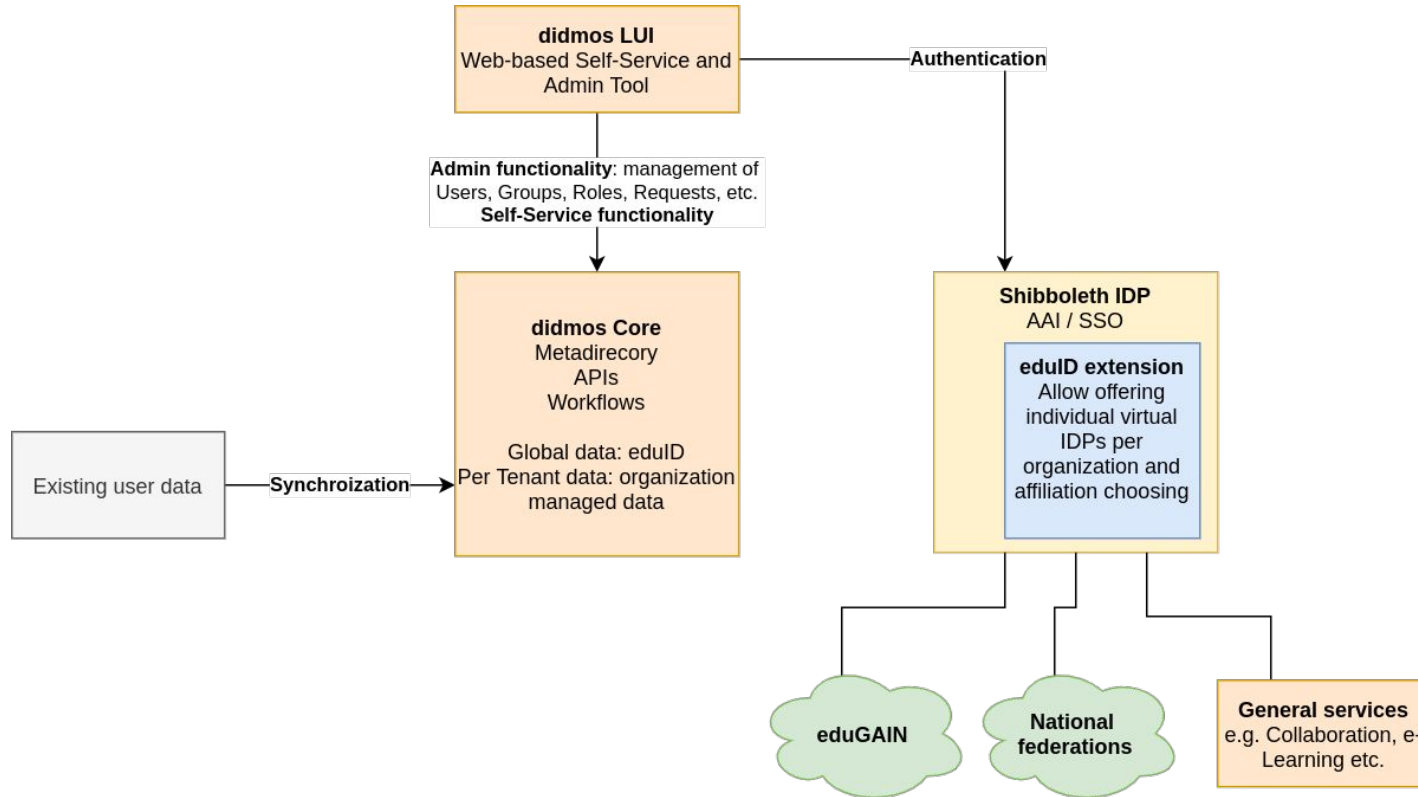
didmos LUI
Web-based Self-Service and Admin Tool

Authentication

Admin functionality: management of Users, Groups, Roles, Requests, etc.
Self-Service functionality

didmos Core
Metadirecory
APIs
Workflows

Global data: eduID
Per Tenant data: organization managed data

Shibboleth IDP
AAI / SSO

eduID extension
Allow offering individual virtual IDPs per organization and affiliation choosing

Existing user data

Synchroization

eduGAIN

National federations

General services
e.g. Collaboration, e-
Learning etc.